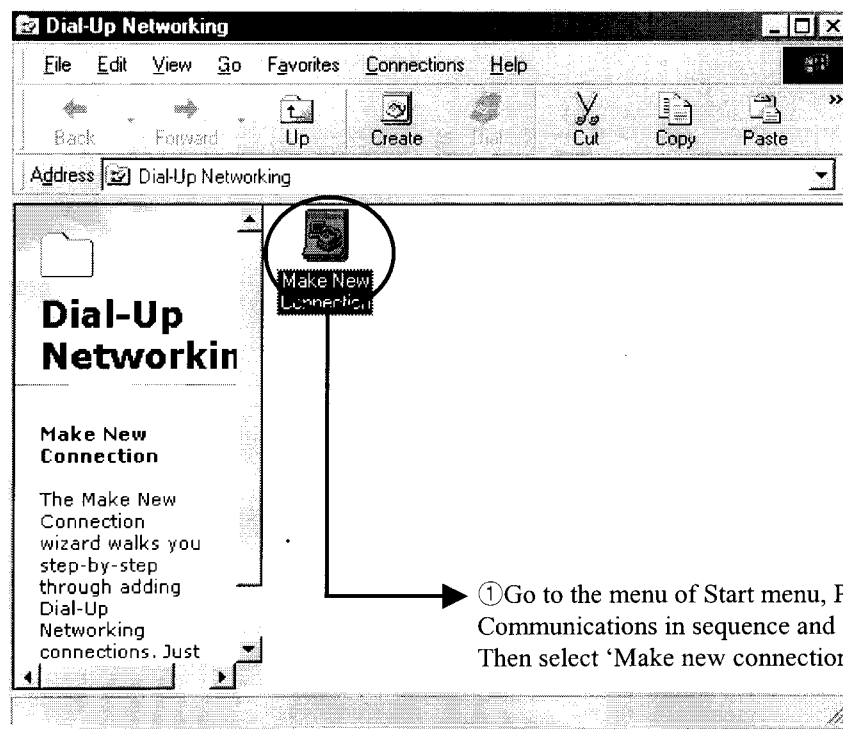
Dial-Up Networking

File Edit View Go Favorites Connections Help

Back Forward Up Create Dial Cut Copy Paste

Address Dial-Up Networking

Make New Connection

Dial-Up Networkin

Make New Connection

The Make New Connection wizard walks you step-by-step through adding Dial-Up Networking connections. Just

①Go to the menu of Start menu, P
Communications in sequence and
Then select 'Make new connectio